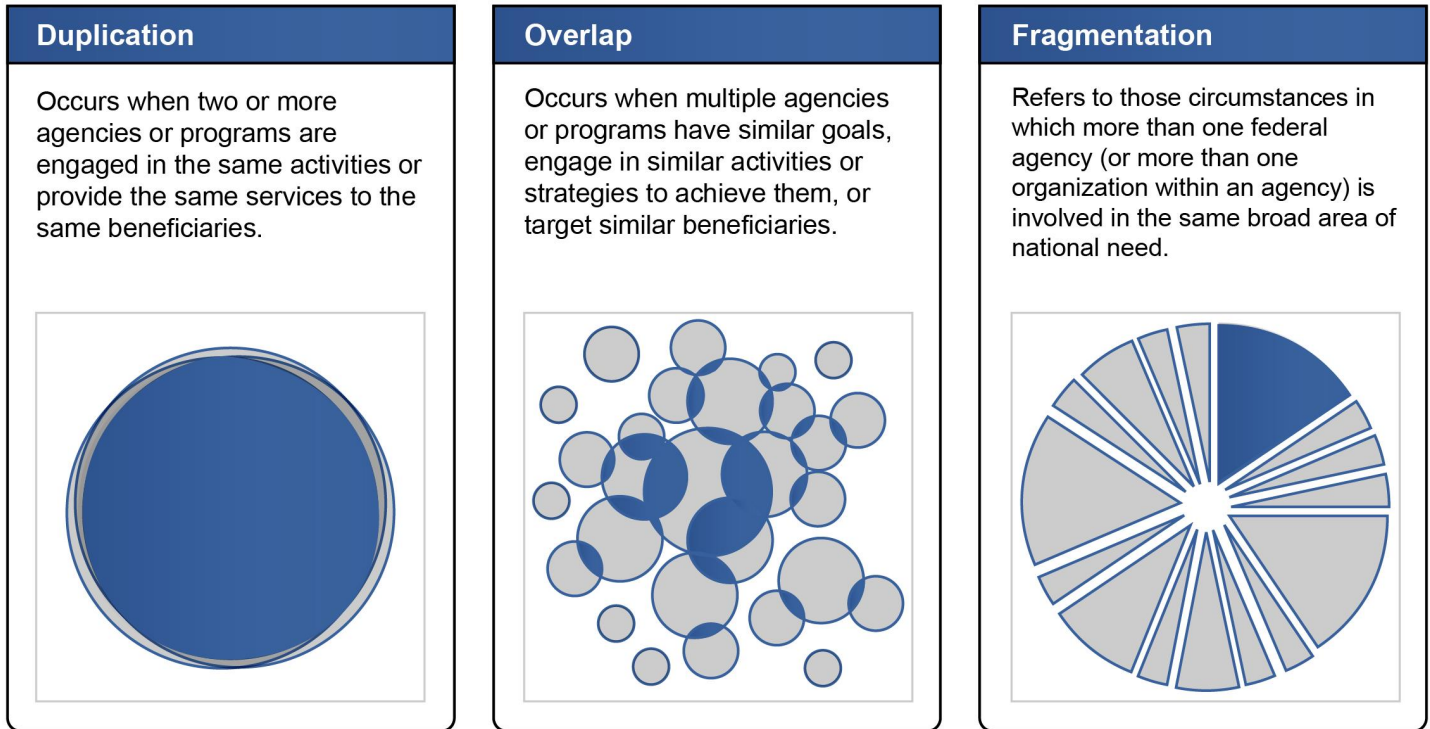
Duplication

Occurs when two or more agencies or programs are engaged in the same activities or provide the same services to the same beneficiaries.

Overlap

Occurs when multiple agencies or programs have similar goals, engage in similar activities or strategies to achieve them, or target similar beneficiaries.

Fragmentation

Refers to those circumstances in which more than one federal agency (or more than one organization within an agency) is involved in the same broad area of national need.